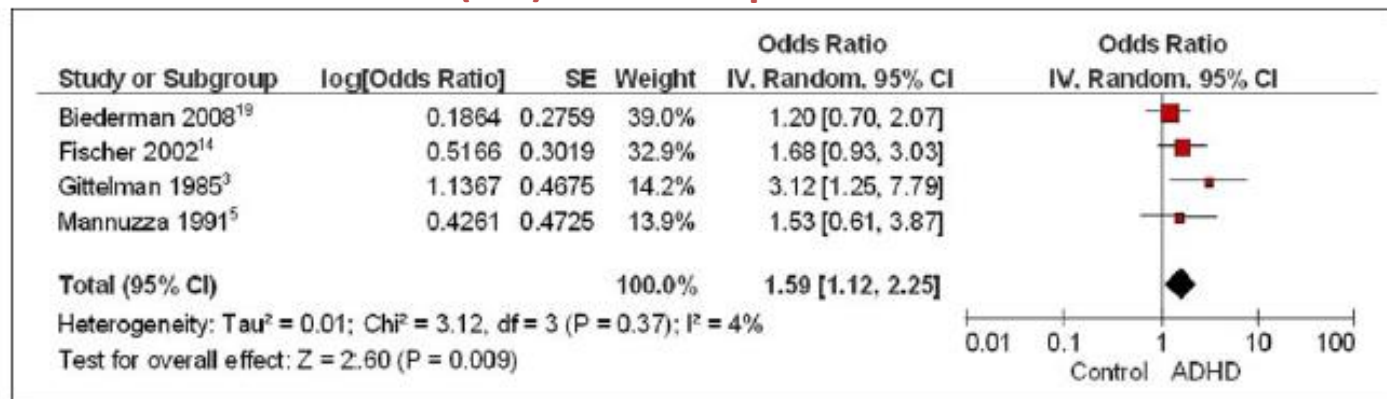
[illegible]

| Study or Subgroup | log[Odds Ratio] | SE | Weight | Odds Ratio IV, Random, 95% CI | Odds Ratio IV, Random, 95% CI |
|---|---|---|---|---|---|
| Biederman 2008$^{19}$ | 0.1864 | 0.2759 | 39.0% | 1.20 [0.70, 2.07] | |
| Fischer 2002$^{14}$ | 0.5166 | 0.3019 | 32.9% | 1.68 [0.93, 3.03] | |
| Gittelman 1985$^{3}$ | 1.1367 | 0.4675 | 14.2% | 3.12 [1.25, 7.79] | |
| Mannuzza 1991$^{5}$ | 0.4261 | 0.4725 | 13.9% | 1.53 [0.61, 3.87] | |
| Total (95% CI) | | | 100.0% | 1.59 [1.12, 2.25] | |

Heterogeneity: Tau² = 0.01; Chi² = 3.12, df = 3 (P = 0.37); I² = 4%
Test for overall effect: Z = 2.60 (P = 0.009)

0.01 0.1 1 10 100
Control ADHD